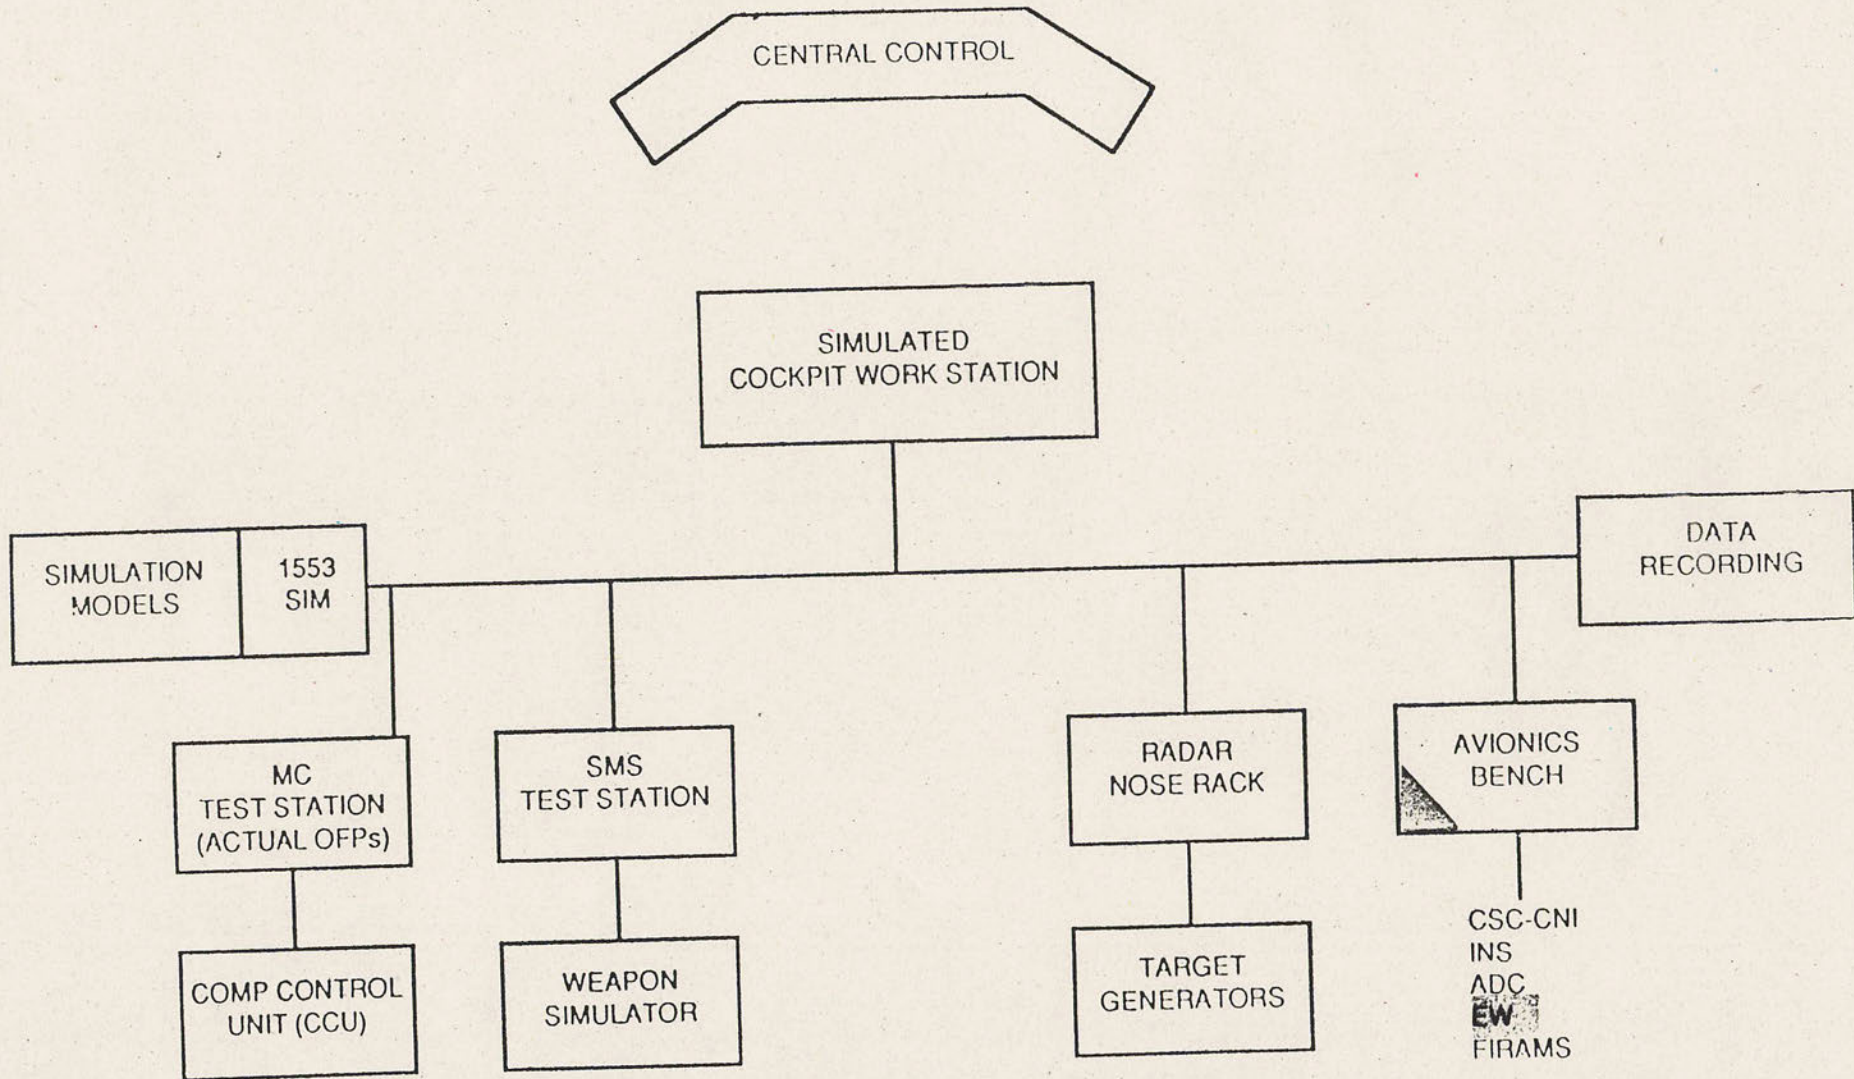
CENTRAL CONTROL

SIMULATED COCKPIT WORK STATION

SIMULATION MODELS

1553 SIM

DATA RECORDING

MC TEST STATION (ACTUAL OFPs)

SMS TEST STATION

RADAR NOSE RACK

AVIONICS BENCH

COMP CONTROL UNIT (CCU)

WEAPON SIMULATOR

TARGET GENERATORS

CSC-CNI
INS
ADC
EW
FIRAMS